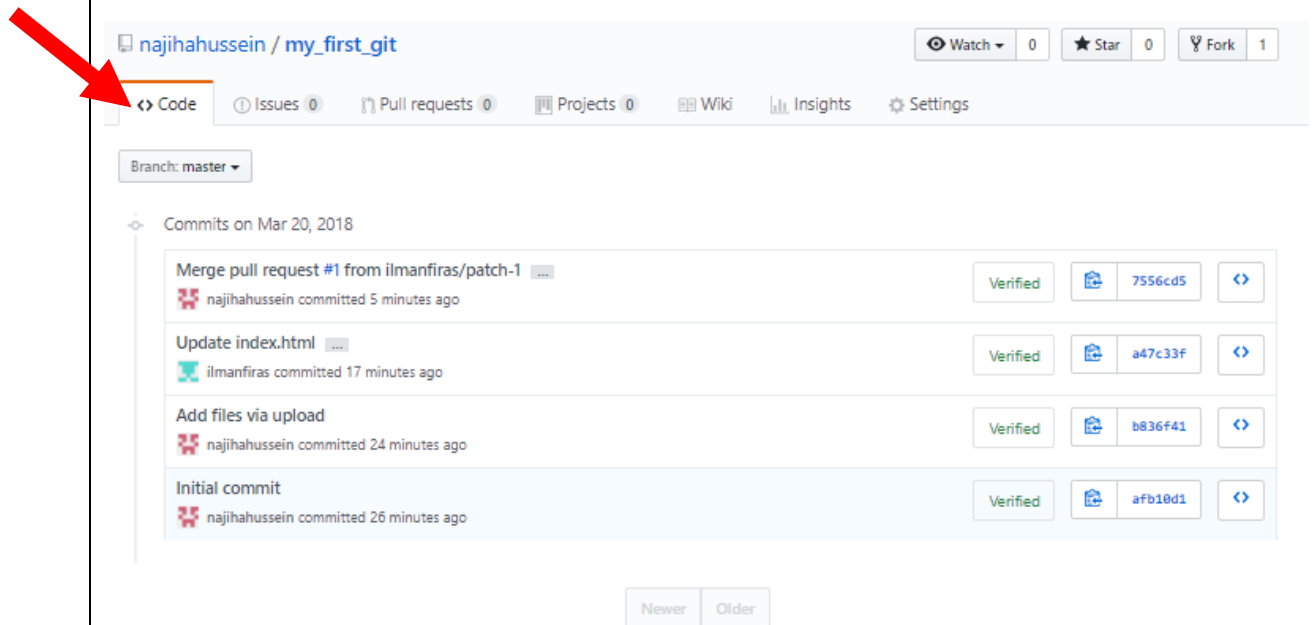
najihahussein / my_first_git

Watch 0 Star 0 Fork 1

<> Code Issues 0 Pull requests 0 Projects 0 Wiki Insights Settings

Branch: master

Commits on Mar 20, 2018

Merge pull request #1 from ilmanfiras/patch-1 ...
najihahussein committed 5 minutes ago
Verified 7556cd5 <>

Update index.html ...
ilmanfiras committed 17 minutes ago
Verified a47c33f <>

Add files via upload
najihahussein committed 24 minutes ago
Verified b836f41 <>

Initial commit
najihahussein committed 26 minutes ago
Verified afb10d1 <>

Newer Older